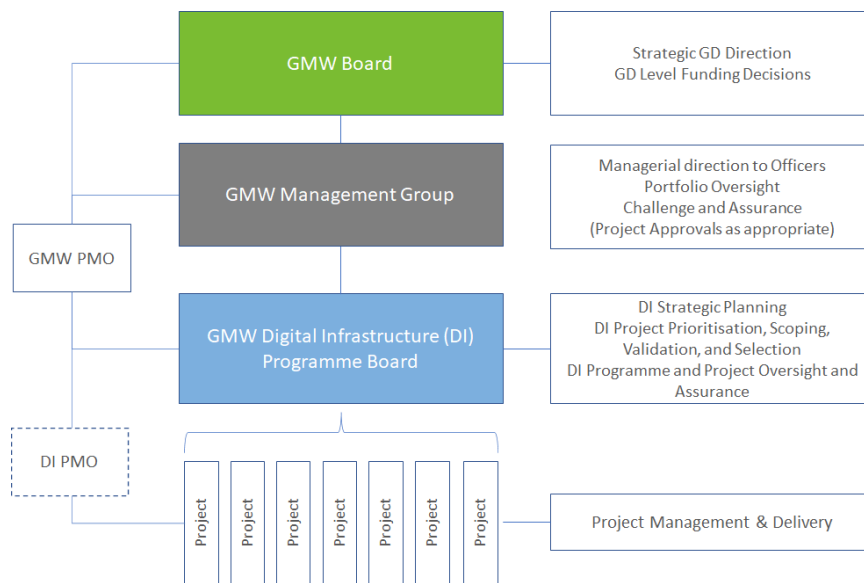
GMW Board

Strategic GD Direction
GD Level Funding Decisions

GMW Management Group

Managerial direction to Officers
Portfolio Oversight
Challenge and Assurance
(Project Approvals as appropriate)

GMW PMO

GMW Digital Infrastructure (DI) Programme Board

DI Strategic Planning
DI Project Prioritisation, Scoping, Validation, and Selection
DI Programme and Project Oversight and Assurance

DI PMO

Project

Project

Project

Project

Project

Project

Project

Project Management & Delivery